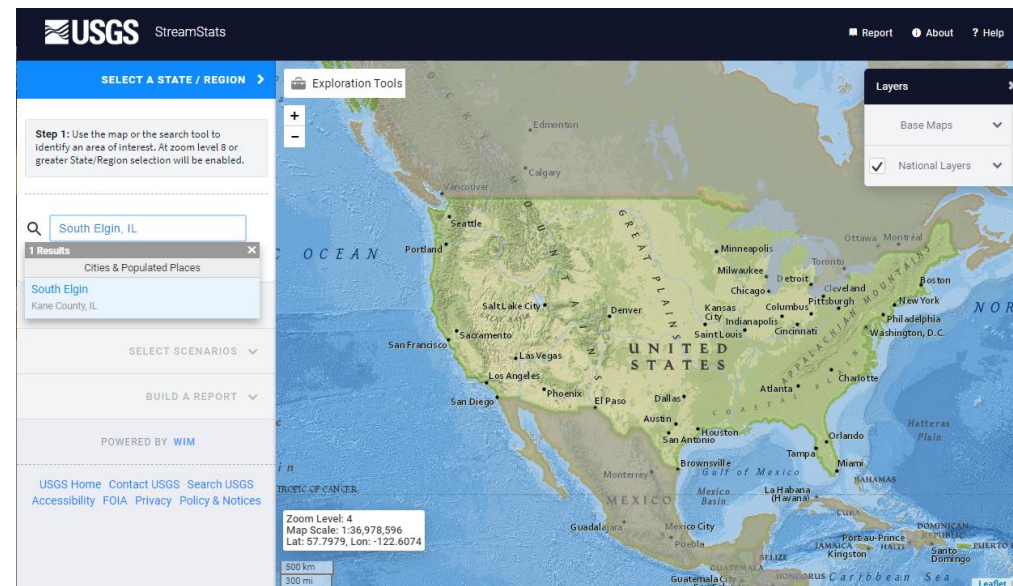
USGS StreamStats

Report About ? Help

SELECT A STATE / REGION >

Exploration Tools

Layers

Base Maps

National Layers

Step 1: Use the map or the search tool to identify an area of interest. At zoom level 8 or greater State/Region selection will be enabled.

South Elgin, IL

1 Results

Cities & Populated Places

South Elgin
Kane County, IL

SELECT SCENARIOS

BUILD A REPORT

POWERED BY WIM

USGS Home Contact USGS Search USGS
Accessibility FOIA Privacy Policy & Notices

Edmonton Calgary Vancouver Seattle Portland OCEAN Minneapolis Ottawa Montréal Toronto Boston Milwaukee Detroit Chicago Cleveland Pittsburgh New York Philadelphia Washington, D.C. NOR Salt Lake City Denver Kansas City Columbus Indianapolis Cincinnati Saint Louis Sacramento San Francisco Las Vegas UNITED STATES Los Angeles Phoenix San Diego El Paso Dallas Atlanta Charlotte Austin Houston San Antonio Orlando Tampa Miami Hatteras Plain Brownsville Gulf of Mexico Monterrey MEXICO Mexico Basin La Habana (Havana) BAHAMAS TROPIC OF CANCER Guadalajara Mexico City Puebla DOMINICAN REPUBLIC Port-au-Prince HAITI JAMAICA Kingston Santo Domingo PUERTO BELIZE GUATEMALA HONDURAS Guatemala City Caribbean Sea GREAT PLAINS ROCKY MOUNTAINS APPALACHIAN MOUNTAINS COASTAL PLAIN

Zoom Level: 4
Map Scale: 1:36,978,596
Lat: 57.7979, Lon: -122.6074

500 km
300 mi

Leaflet